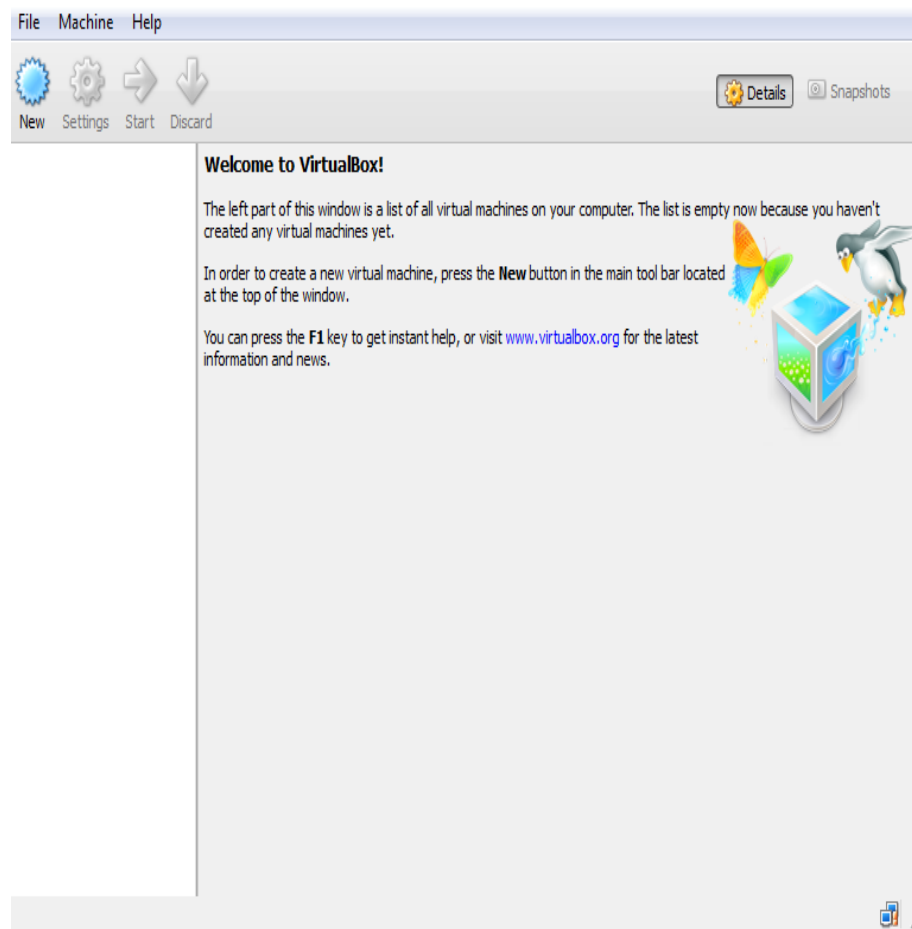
File Machine Help

New Settings Start Discard

Details Snapshots

**Welcome to VirtualBox!**

The left part of this window is a list of all virtual machines on your computer. The list is empty now because you haven't created any virtual machines yet.

In order to create a new virtual machine, press the **New** button in the main tool bar located at the top of the window.

You can press the **F1** key to get instant help, or visit www.virtualbox.org for the latest information and news.